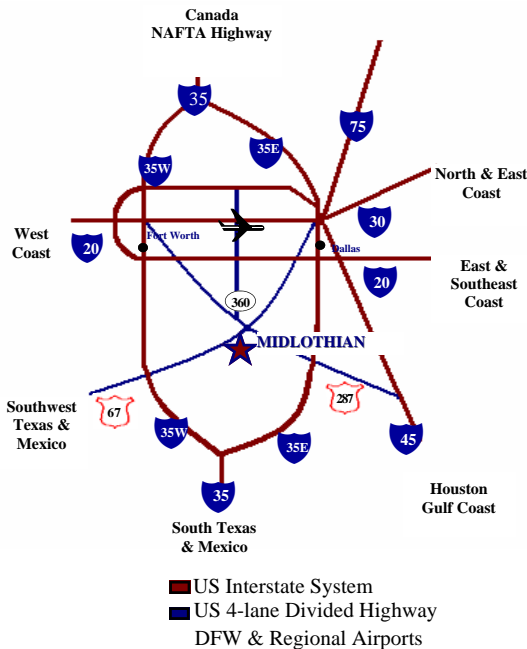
Canada
NAFTA Highway

35

75

35W

35E

North & East Coast

West Coast

20

Fort Worth

Dallas

30

East & Southeast Coast

20

360

MIDLOTHIAN

Southwest Texas & Mexico

67

287

35W

35E

45

35

Houston Gulf Coast

South Texas & Mexico

US Interstate System
US 4-lane Divided Highway
DFW & Regional Airports